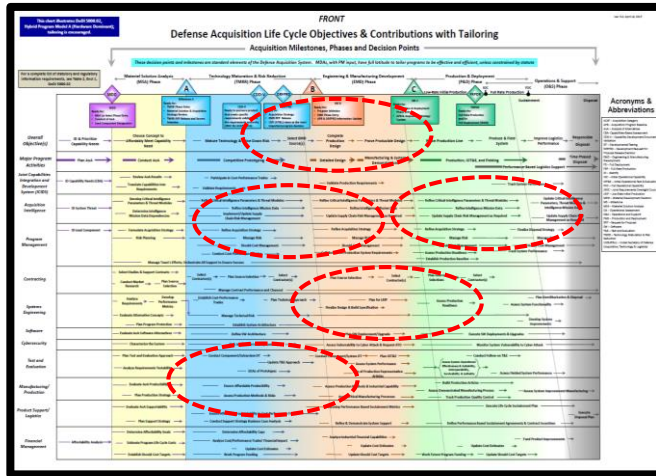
This chart illustrates DoDI 5000.02, Hybrid Program Model A (Hardware Dominant), tailoring is encouraged.

FRONT

Defense Acquisition Life Cycle Objectives & Contributions with Tailoring

Acquisition Milestones, Phases and Decision Points

These decision points and milestones are standard elements of the Defense Acquisition System. MDAs, with PM input, have full latitude to tailor programs to be effective and efficient, unless constrained by statute.

Materiel Solution Analysis (MSA) Phase

Technology Maturation & Risk Reduction (TMRR) Phase

Engineering & Manufacturing Development (EMD) Phase

Production & Deployment (P&D) Phase

Operations & Support (O&S) Phase

A

B

C

Low-Rate Initial Production

Full-Rate Production

Sustainment

Disposal

Overall Objective(s)

Major Program Activities

Joint Capabilities Integration and Development System (JCIDS)

Acquisition Intelligence

Program Management

Contracting

Systems Engineering

Software

Cybersecurity

Test and Evaluation

Manufacturing/Production

Product Support/Logistics

Financial Management

Acronyms & Abbreviations

Mature Technology & Reduce Risk

Complete Production Design

Prove Production Design

Produce & Field System

Improve Logistics Performance

Responsible Disposal

Competitive Prototyping

Detailed Design

Manufacturing & Integration

Production, OT&E, and Fielding

Develop Acquisition Strategy

Refine Acquisition Strategy

Execute Acquisition Strategy

Conduct Analysis of Alternatives

Plan for LRIP

Update Supply Chain Risk Management

Develop Acquisition Strategy

Refine Acquisition Strategy

Manage Risk

Release Final RFP

Plan for Disposal

Update TEMP

Integrated Test

Conduct IOT&E

Assess Affordability

Update Production Readiness

Conduct Product Support Analysis

Update Life Cycle Cost Estimate